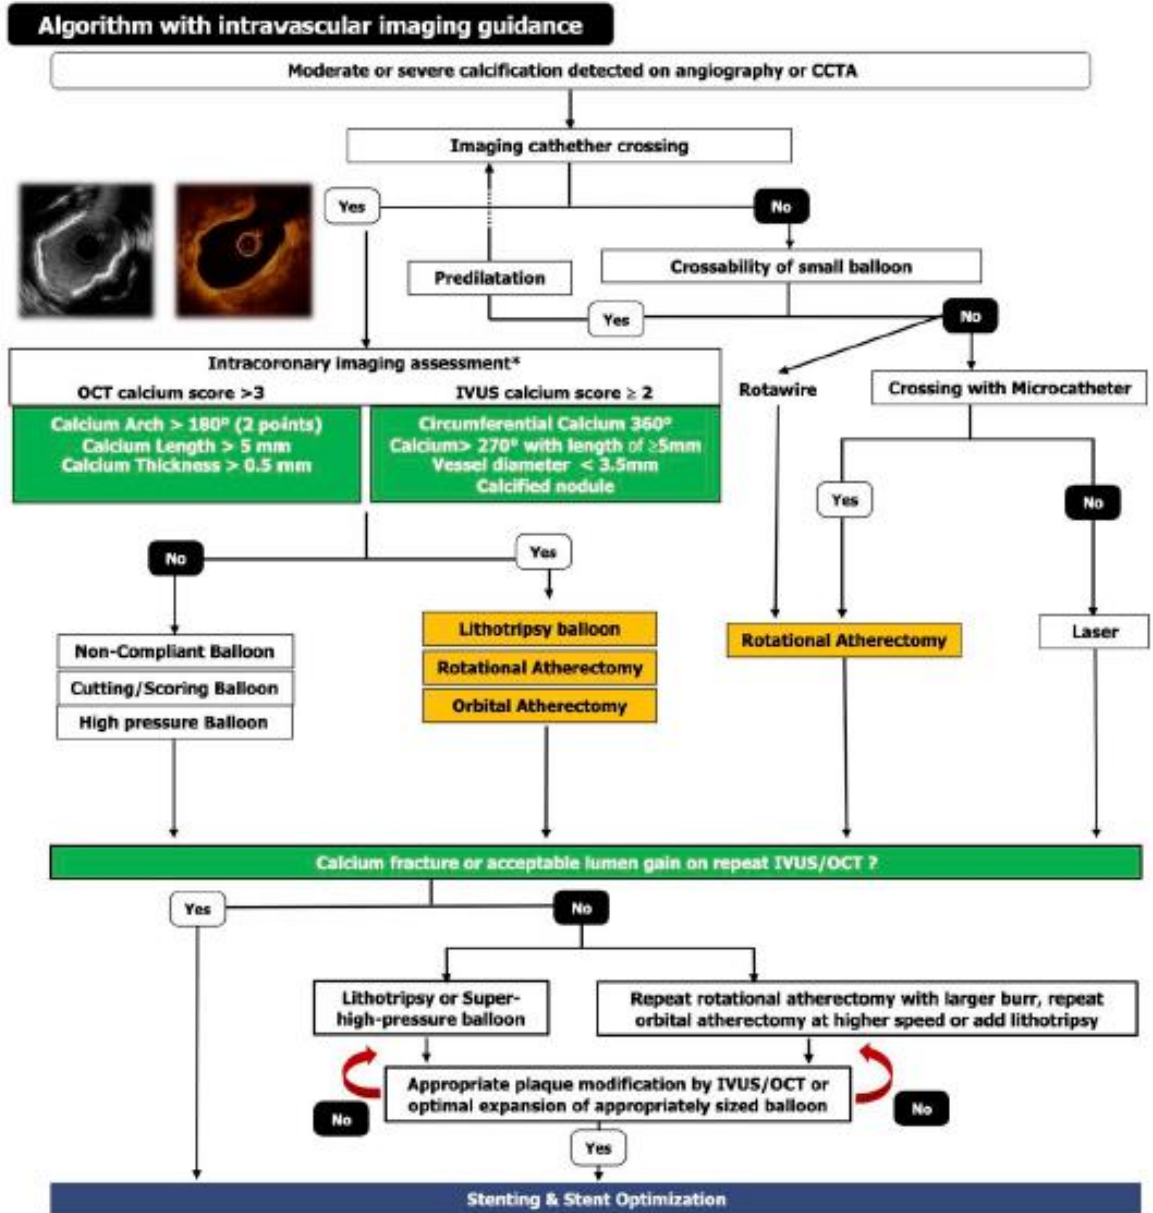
Algorithm with intravascular imaging guidance

Moderate or severe calcification detected on angiography or CCTA

Imaging cathether crossing

Yes

No

Predilatation

Crossability of small balloon

Yes

No

Intracoronary imaging assessment*

OCT calcium score >3

IVUS calcium score ≥ 2

Calcium Arch > 180º (2 points)
Calcium Length > 5 mm
Calcium Thickness > 0.5 mm

Circumferential Calcium 360º
Calcium> 270º with length of ≥5mm
Vessel diameter < 3.5mm
Calcified nodule

Rotawire

Crossing with Microcatheter

Yes

No

No

Yes

Non-Compliant Balloon

Cutting/Scoring Balloon

High pressure Balloon

Lithotripsy balloon

Rotational Atherectomy

Orbital Atherectomy

Rotational Atherectomy

Laser

Calcium fracture or acceptable lumen gain on repeat IVUS/OCT ?

Yes

No

Lithotripsy or Super-high-pressure balloon

Repeat rotational atherectomy with larger burr, repeat orbital atherectomy at higher speed or add lithotripsy

Appropriate plaque modification by IVUS/OCT or optimal expansion of appropriately sized balloon

No

No

Yes

Stenting & Stent Optimization